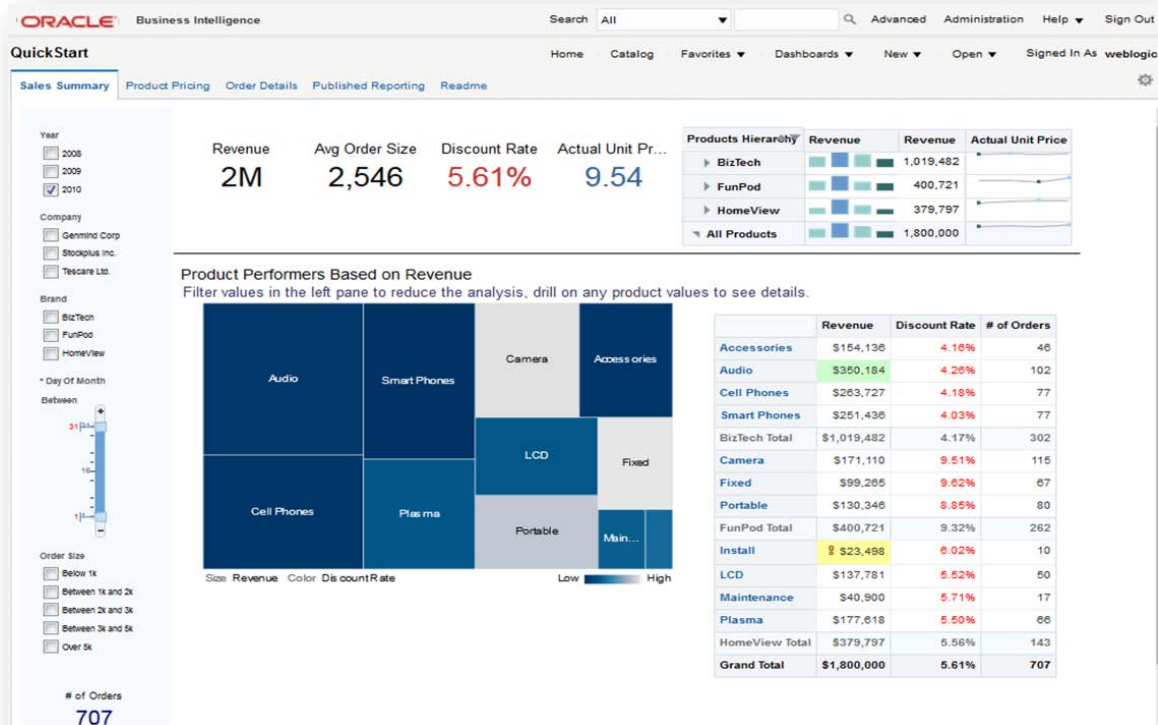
ORACLE Business Intelligence

Search All Advanced Administration Help Sign Out

QuickStart

Home Catalog Favorites Dashboards New Open Signed In As weblogic

Sales Summary Product Pricing Order Details Published Reporting Readme

Year
2008
2009
2010

Company
Genmind Corp
Stockplus Inc.
Tescare Ltd.

Brand
BizTech
FunPod
HomeView

* Day Of Month
Between
31
16
1

Order Size
Below 1k
Between 1k and 2k
Between 2k and 3k
Between 3k and 5k
Over 5k

# of Orders
707

Revenue
2M

Avg Order Size
2,546

Discount Rate
5.61%

Actual Unit Pr...
9.54

| Products Hierarchy | Revenue | Revenue | Actual Unit Price |
|---|---|---|---|
| BizTech | | 1,019,482 | |
| FunPod | | 400,721 | |
| HomeView | | 379,797 | |
| All Products | | 1,800,000 | |

Product Performers Based on Revenue
Filter values in the left pane to reduce the analysis, drill on any product values to see details.

Audio
Smart Phones
Camera
Accessories
LCD
Fixed
Cell Phones
Plasma
Portable
Main...

Size Revenue Color DiscountRate
Low High

| | Revenue | Discount Rate | # of Orders |
|---|---|---|---|
| Accessories | $154,136 | 4.16% | 46 |
| Audio | $350,184 | 4.26% | 102 |
| Cell Phones | $263,727 | 4.18% | 77 |
| Smart Phones | $251,436 | 4.03% | 77 |
| BizTech Total | $1,019,482 | 4.17% | 302 |
| Camera | $171,110 | 9.51% | 115 |
| Fixed | $99,265 | 9.62% | 67 |
| Portable | $130,346 | 8.85% | 80 |
| FunPod Total | $400,721 | 9.32% | 262 |
| Install | $23,498 | 6.02% | 10 |
| LCD | $137,781 | 5.52% | 50 |
| Maintenance | $40,900 | 5.71% | 17 |
| Plasma | $177,618 | 5.50% | 66 |
| HomeView Total | $379,797 | 5.56% | 143 |
| Grand Total | $1,800,000 | 5.61% | 707 |